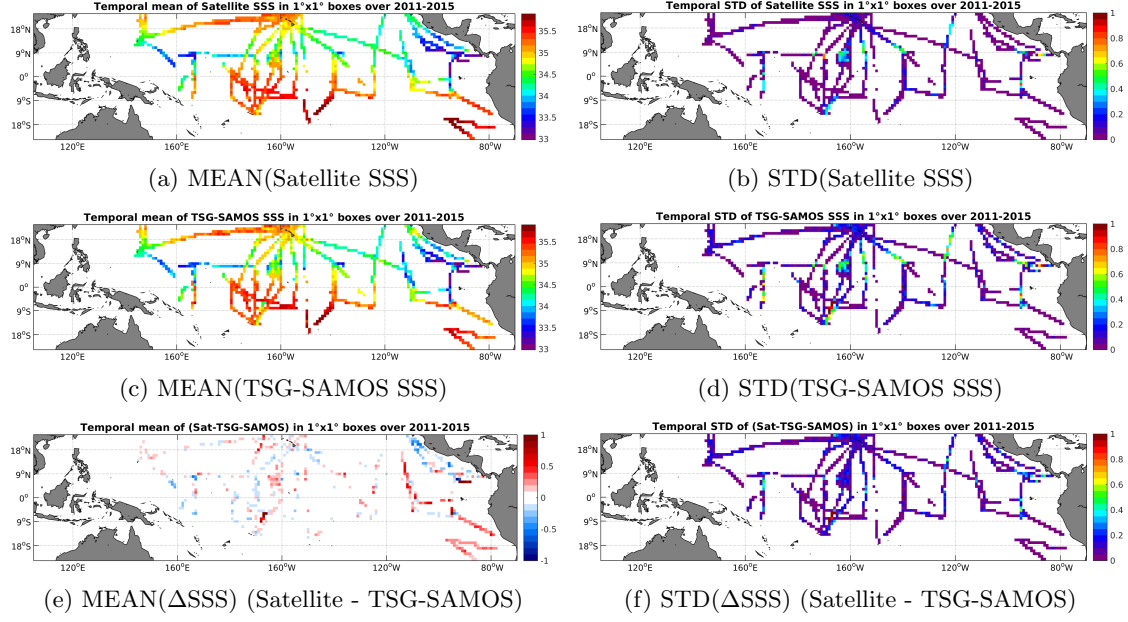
Temporal mean of Satellite SSS in 1°x1° boxes over 2011-2015

18°N
9°N
0°
9°S
18°S
120°E 160°E 160°W 120°W 80°W

35.5
35
34.5
34
33.5
33

(a) MEAN(Satellite SSS)

Temporal STD of Satellite SSS in 1°x1° boxes over 2011-2015

18°N
9°N
0°
9°S
18°S
120°E 160°E 160°W 120°W 80°W

1
0.8
0.6
0.4
0.2
0

(b) STD(Satellite SSS)

Temporal mean of TSG-SAMOS SSS in 1°x1° boxes over 2011-2015

18°N
9°N
0°
9°S
18°S
120°E 160°E 160°W 120°W 80°W

35.5
35
34.5
34
33.5
33

(c) MEAN(TSG-SAMOS SSS)

Temporal STD of TSG-SAMOS SSS in 1°x1° boxes over 2011-2015

18°N
9°N
0°
9°S
18°S
120°E 160°E 160°W 120°W 80°W

1
0.8
0.6
0.4
0.2
0

(d) STD(TSG-SAMOS SSS)

Temporal mean of (Sat-TSG-SAMOS) in 1°x1° boxes over 2011-2015

18°N
9°N
0°
9°S
18°S
120°E 160°E 160°W 120°W 80°W

1
0.5
0
-0.5
-1

(e) MEAN($\Delta$SSS) (Satellite - TSG-SAMOS)

Temporal STD of (Sat-TSG-SAMOS) in 1°x1° boxes over 2011-2015

18°N
9°N
0°
9°S
18°S
120°E 160°E 160°W 120°W 80°W

1
0.8
0.6
0.4
0.2
0

(f) STD($\Delta$SSS) (Satellite - TSG-SAMOS)